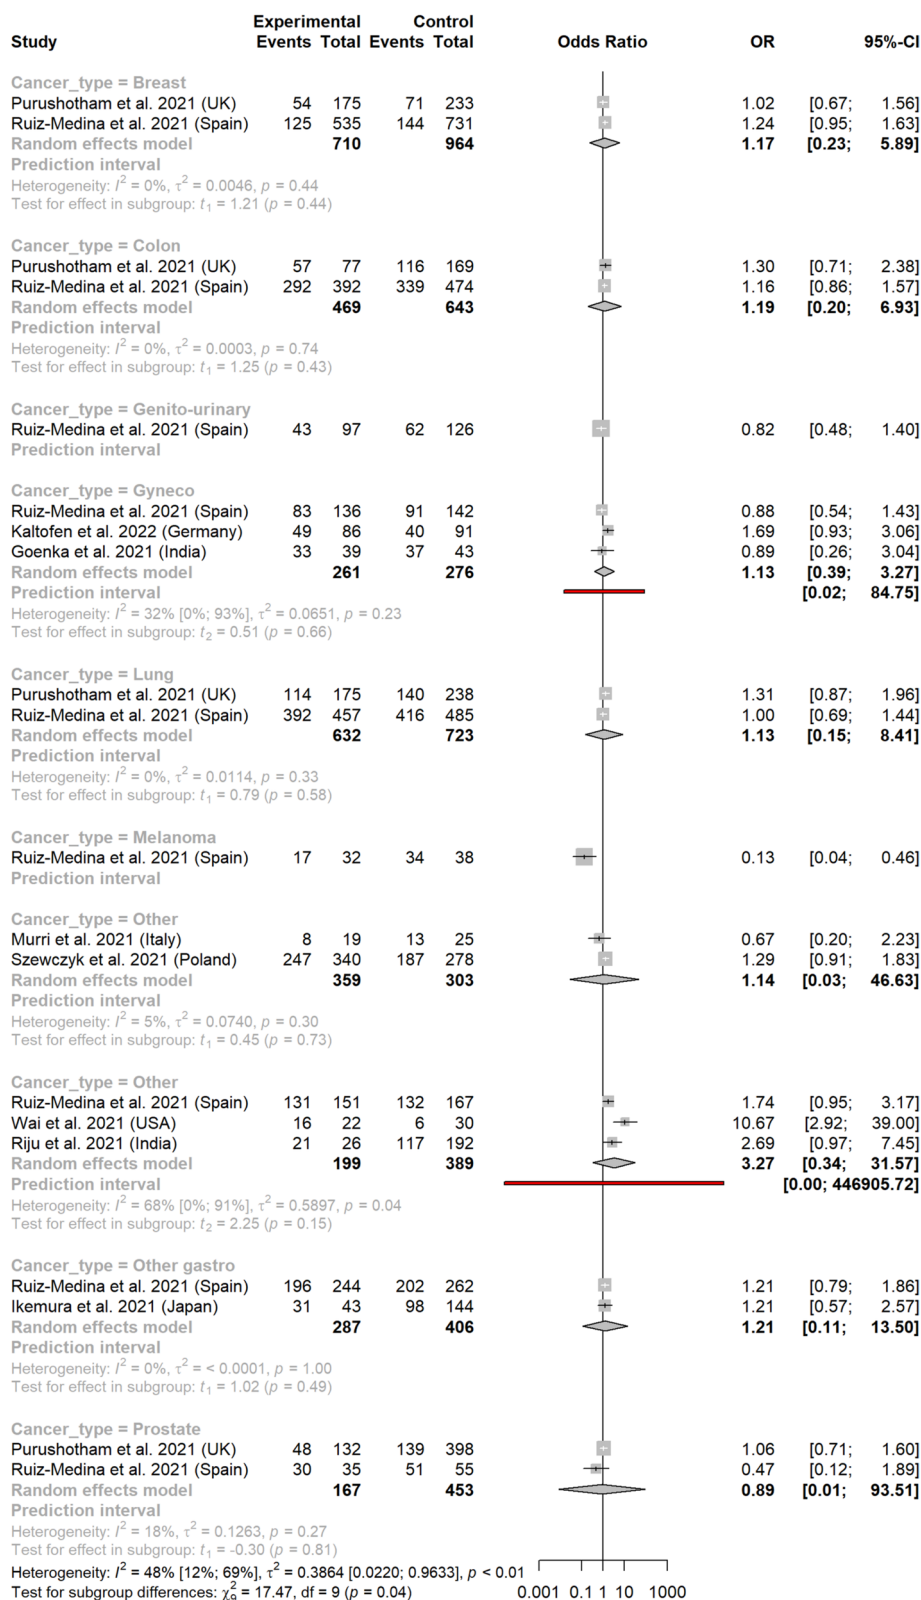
| Study | Experimental Events | Experimental Total | Control Events | Control Total | Odds Ratio | OR | 95%-CI |
|---|---|---|---|---|---|---|---|
| **Cancer_type = Breast** | | | | | | | |
| Purushotham et al. 2021 (UK) | 54 | 175 | 71 | 233 | | 1.02 | [0.67; 1.56] |
| Ruiz-Medina et al. 2021 (Spain) | 125 | 535 | 144 | 731 | | 1.24 | [0.95; 1.63] |
| **Random effects model** | | **710** | | **964** | | **1.17** | **[0.23; 5.89]** |
| **Prediction interval** | | | | | | | |
| Heterogeneity: $I^2 = 0\%$, $\tau^2 = 0.0046$, $p = 0.44$ | | | | | | | |
| Test for effect in subgroup: $t_1 = 1.21$ ($p = 0.44$) | | | | | | | |
| **Cancer_type = Colon** | | | | | | | |
| Purushotham et al. 2021 (UK) | 57 | 77 | 116 | 169 | | 1.30 | [0.71; 2.38] |
| Ruiz-Medina et al. 2021 (Spain) | 292 | 392 | 339 | 474 | | 1.16 | [0.86; 1.57] |
| **Random effects model** | | **469** | | **643** | | **1.19** | **[0.20; 6.93]** |
| **Prediction interval** | | | | | | | |
| Heterogeneity: $I^2 = 0\%$, $\tau^2 = 0.0003$, $p = 0.74$ | | | | | | | |
| Test for effect in subgroup: $t_1 = 1.25$ ($p = 0.43$) | | | | | | | |
| **Cancer_type = Genito-urinary** | | | | | | | |
| Ruiz-Medina et al. 2021 (Spain) | 43 | 97 | 62 | 126 | | 0.82 | [0.48; 1.40] |
| **Prediction interval** | | | | | | | |
| **Cancer_type = Gyneco** | | | | | | | |
| Ruiz-Medina et al. 2021 (Spain) | 83 | 136 | 91 | 142 | | 0.88 | [0.54; 1.43] |
| Kaltofen et al. 2022 (Germany) | 49 | 86 | 40 | 91 | | 1.69 | [0.93; 3.06] |
| Goenka et al. 2021 (India) | 33 | 39 | 37 | 43 | | 0.89 | [0.26; 3.04] |
| **Random effects model** | | **261** | | **276** | | **1.13** | **[0.39; 3.27]** |
| **Prediction interval** | | | | | | | **[0.02; 84.75]** |
| Heterogeneity: $I^2 = 32\%$ [0%; 93%], $\tau^2 = 0.0651$, $p = 0.23$ | | | | | | | |
| Test for effect in subgroup: $t_2 = 0.51$ ($p = 0.66$) | | | | | | | |
| **Cancer_type = Lung** | | | | | | | |
| Purushotham et al. 2021 (UK) | 114 | 175 | 140 | 238 | | 1.31 | [0.87; 1.96] |
| Ruiz-Medina et al. 2021 (Spain) | 392 | 457 | 416 | 485 | | 1.00 | [0.69; 1.44] |
| **Random effects model** | | **632** | | **723** | | **1.13** | **[0.15; 8.41]** |
| **Prediction interval** | | | | | | | |
| Heterogeneity: $I^2 = 0\%$, $\tau^2 = 0.0114$, $p = 0.33$ | | | | | | | |
| Test for effect in subgroup: $t_1 = 0.79$ ($p = 0.58$) | | | | | | | |
| **Cancer_type = Melanoma** | | | | | | | |
| Ruiz-Medina et al. 2021 (Spain) | 17 | 32 | 34 | 38 | | 0.13 | [0.04; 0.46] |
| **Prediction interval** | | | | | | | |
| **Cancer_type = Other** | | | | | | | |
| Murri et al. 2021 (Italy) | 8 | 19 | 13 | 25 | | 0.67 | [0.20; 2.23] |
| Szewczyk et al. 2021 (Poland) | 247 | 340 | 187 | 278 | | 1.29 | [0.91; 1.83] |
| **Random effects model** | | **359** | | **303** | | **1.14** | **[0.03; 46.63]** |
| **Prediction interval** | | | | | | | |
| Heterogeneity: $I^2 = 5\%$, $\tau^2 = 0.0740$, $p = 0.30$ | | | | | | | |
| Test for effect in subgroup: $t_1 = 0.45$ ($p = 0.73$) | | | | | | | |
| **Cancer_type = Other** | | | | | | | |
| Ruiz-Medina et al. 2021 (Spain) | 131 | 151 | 132 | 167 | | 1.74 | [0.95; 3.17] |
| Wai et al. 2021 (USA) | 16 | 22 | 6 | 30 | | 10.67 | [2.92; 39.00] |
| Riju et al. 2021 (India) | 21 | 26 | 117 | 192 | | 2.69 | [0.97; 7.45] |
| **Random effects model** | | **199** | | **389** | | **3.27** | **[0.34; 31.57]** |
| **Prediction interval** | | | | | | | **[0.00; 446905.72]** |
| Heterogeneity: $I^2 = 68\%$ [0%; 91%], $\tau^2 = 0.5897$, $p = 0.04$ | | | | | | | |
| Test for effect in subgroup: $t_2 = 2.25$ ($p = 0.15$) | | | | | | | |
| **Cancer_type = Other gastro** | | | | | | | |
| Ruiz-Medina et al. 2021 (Spain) | 196 | 244 | 202 | 262 | | 1.21 | [0.79; 1.86] |
| Ikemura et al. 2021 (Japan) | 31 | 43 | 98 | 144 | | 1.21 | [0.57; 2.57] |
| **Random effects model** | | **287** | | **406** | | **1.21** | **[0.11; 13.50]** |
| **Prediction interval** | | | | | | | |
| Heterogeneity: $I^2 = 0\%$, $\tau^2 = < 0.0001$, $p = 1.00$ | | | | | | | |
| Test for effect in subgroup: $t_1 = 1.02$ ($p = 0.49$) | | | | | | | |
| **Cancer_type = Prostate** | | | | | | | |
| Purushotham et al. 2021 (UK) | 48 | 132 | 139 | 398 | | 1.06 | [0.71; 1.60] |
| Ruiz-Medina et al. 2021 (Spain) | 30 | 35 | 51 | 55 | | 0.47 | [0.12; 1.89] |
| **Random effects model** | | **167** | | **453** | | **0.89** | **[0.01; 93.51]** |
| **Prediction interval** | | | | | | | |
| Heterogeneity: $I^2 = 18\%$, $\tau^2 = 0.1263$, $p = 0.27$ | | | | | | | |
| Test for effect in subgroup: $t_1 = -0.30$ ($p = 0.81$) | | | | | | | |

Heterogeneity: $I^2 = 48\%$ [12%; 69%], $\tau^2 = 0.3864$ [0.0220; 0.9633], $p < 0.01$
Test for subgroup differences: $\chi^2_9 = 17.47$, df = 9 ($p = 0.04$)

0.001 0.1 1 10 1000